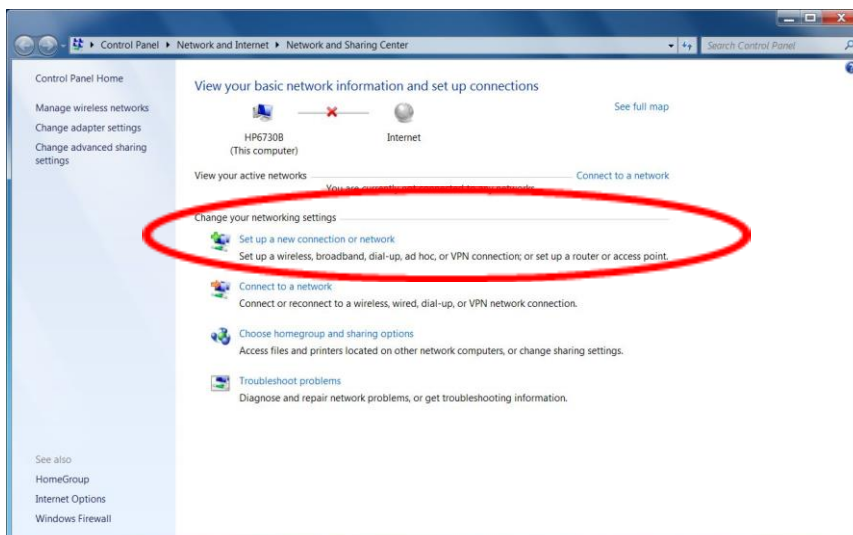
Control Panel ▸ Network and Internet ▸ Network and Sharing Center

Search Control Panel

Control Panel Home

Manage wireless networks

Change adapter settings

Change advanced sharing settings

View your basic network information and set up connections

See full map

HP6730B
(This computer)

Internet

View your active networks

Connect to a network

You are currently not connected to any networks.

Change your networking settings

Set up a new connection or network
Set up a wireless, broadband, dial-up, ad hoc, or VPN connection; or set up a router or access point.

Connect to a network
Connect or reconnect to a wireless, wired, dial-up, or VPN network connection.

Choose homegroup and sharing options
Access files and printers located on other network computers, or change sharing settings.

Troubleshoot problems
Diagnose and repair network problems, or get troubleshooting information.

See also

HomeGroup

Internet Options

Windows Firewall